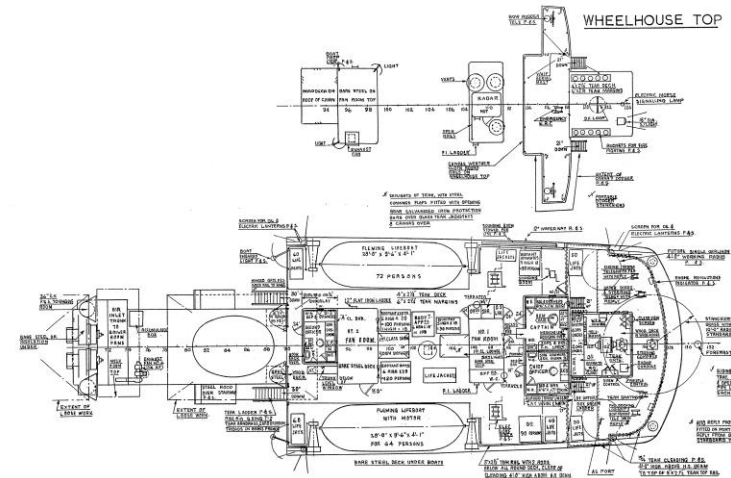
WHEELHOUSE TOP

RADAR

72 PERSONS

FLEMING LIFEBOAT

FLEMING LIFEBOAT WITH MOTOR

FOR 64 PERSONS

FAN ROOM

FAN ROOM

CAPTAIN

LIFEJACKETS

BARE STEEL DECK UNDER BOATS

EXTENT OF LOOSE WORK

EXTENT OF LOOSE WORK

P.I. LADDER

P.I. LADDER

AL PORT

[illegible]